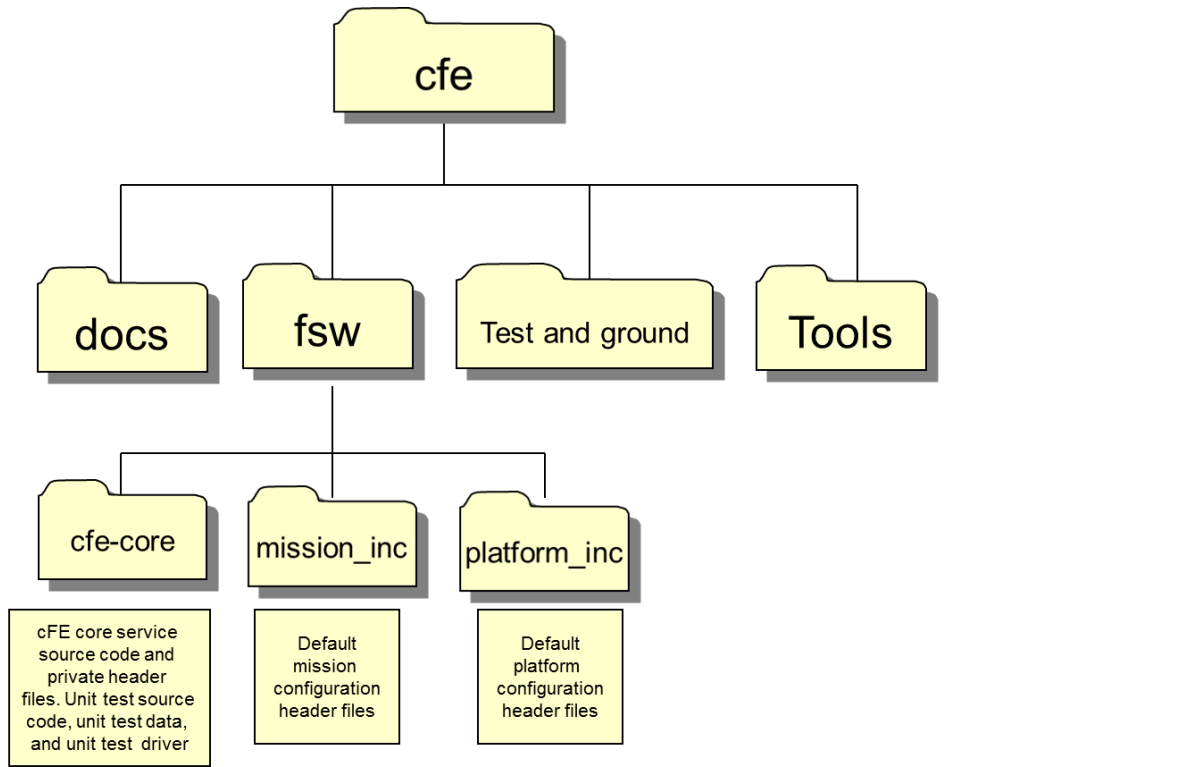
cfe

docs

fsw

Test and ground

Tools

cfe-core

mission_inc

platform_inc

cFE core service source code and private header files. Unit test source code, unit test data, and unit test driver

Default mission configuration header files

Default platform configuration header files